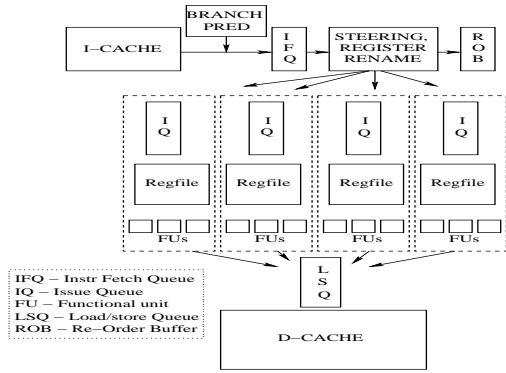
BRANCH PRED

I–CACHE

I F Q

STEERING, REGISTER RENAME

R O B

I Q

Regfile

FUs

I Q

Regfile

FUs

I Q

Regfile

FUs

I Q

Regfile

FUs

IFQ – Instr Fetch Queue
IQ – Issue Queue
FU – Functional unit
LSQ – Load/store Queue
ROB – Re-Order Buffer

L S Q

D–CACHE